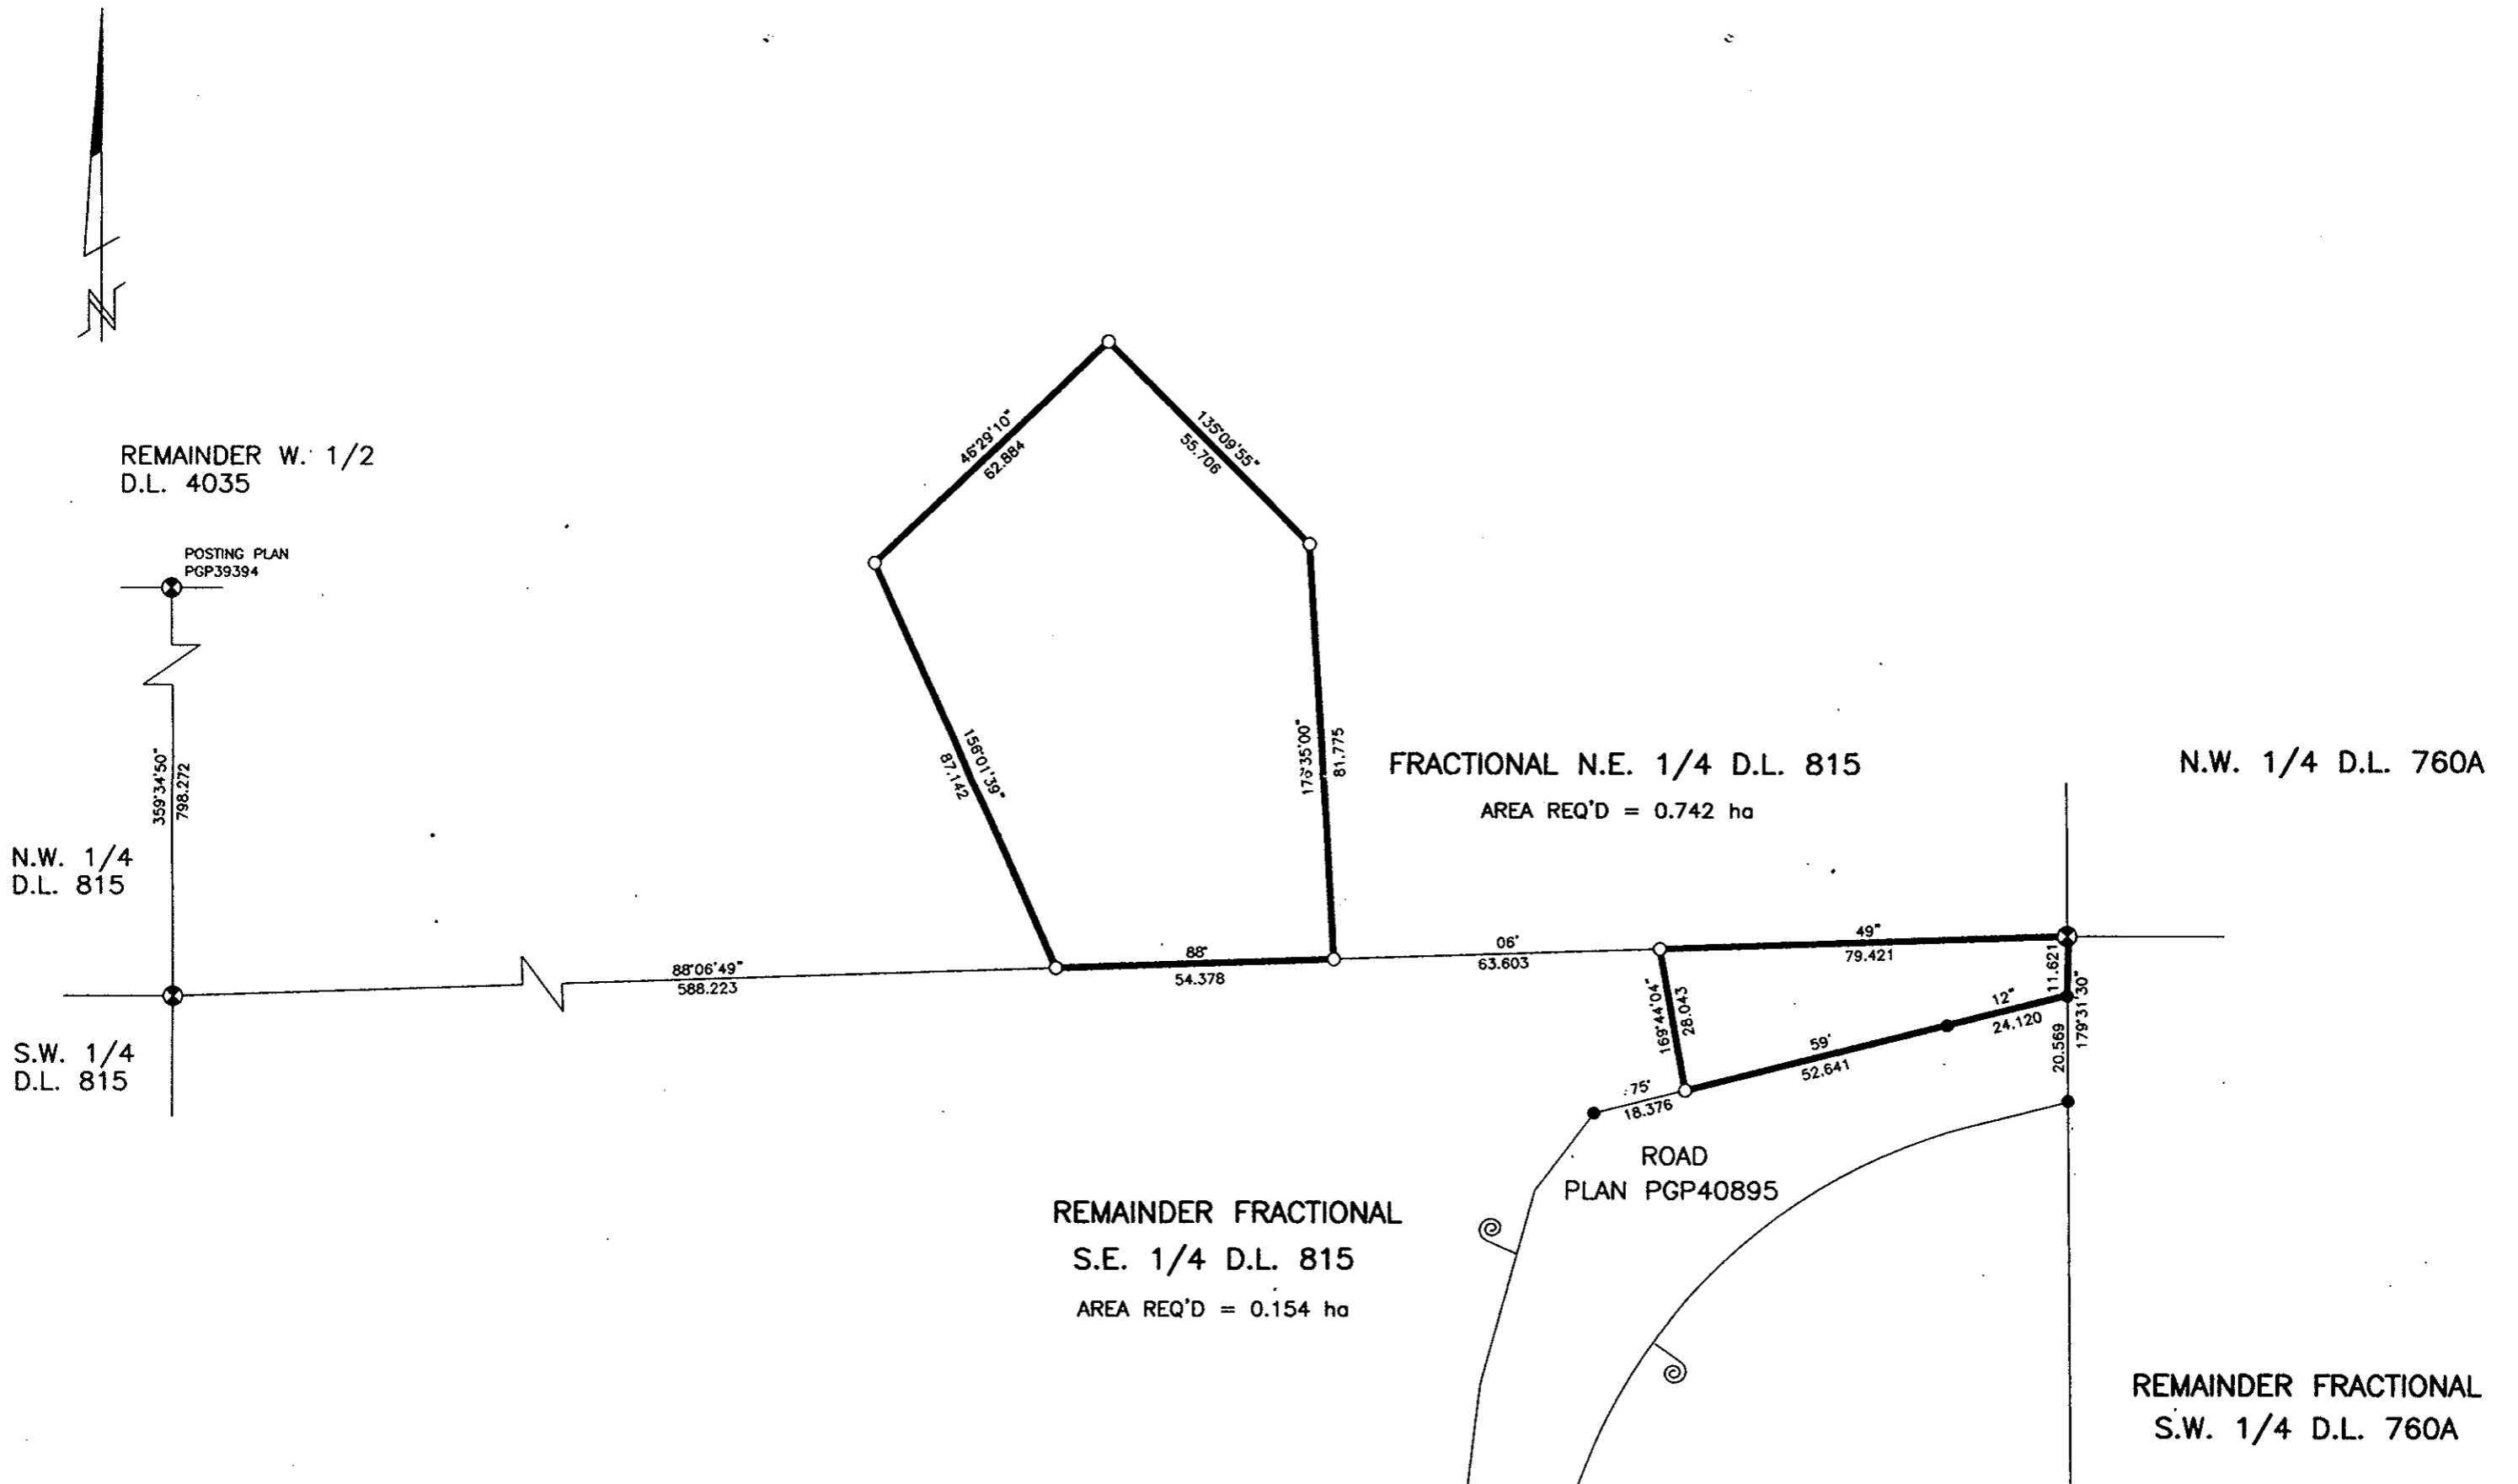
N

REMAINDER W. 1/2
D.L. 4035

POSTING PLAN
PGP39394

45°29'10"
62.884

135°09'55"
55.706

156°01'39"
87.142

176°35'00"
81.775

359°34'50"
798.272

FRACTIONAL N.E. 1/4 D.L. 815
AREA REQ'D = 0.742 ha

N.W. 1/4 D.L. 760A

N.W. 1/4
D.L. 815

88°06'49"
588.223

88°
54.378

06'
63.603

49"
79.421

11.621

169°44'04"
28.043

12"
24.120

59'
52.641

20.569
179°31'30"

S.W. 1/4
D.L. 815

:75'
18.376

ROAD
PLAN PGP40895

REMAINDER FRACTIONAL
S.E. 1/4 D.L. 815
AREA REQ'D = 0.154 ha

REMAINDER FRACTIONAL
S.W. 1/4 D.L. 760A